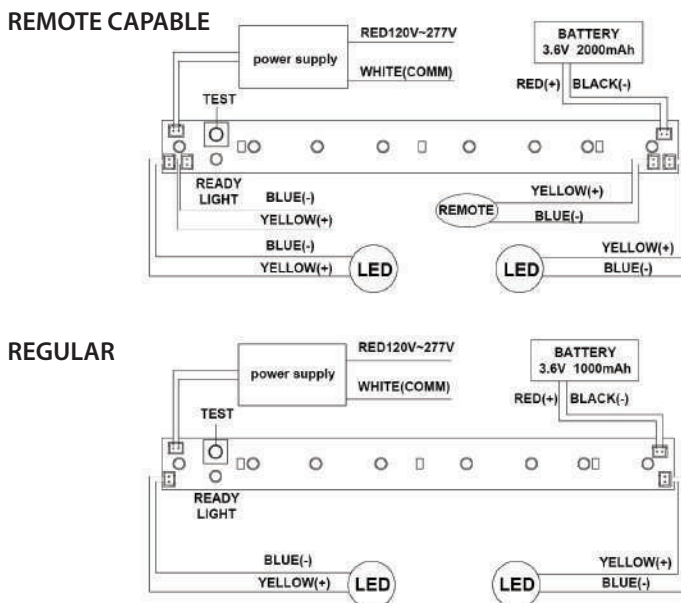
REMOTE CAPABLE

power supply

RED120V~277V

WHITE(COMM)

BATTERY
3.6V 2000mAh

RED(+) BLACK(-)

TEST

READY LIGHT

BLUE(-)

YELLOW(+)

YELLOW(+)

REMOTE

BLUE(-)

BLUE(-)

YELLOW(+)

LED

LED

YELLOW(+)

BLUE(-)

REGULAR

power supply

RED120V~277V

WHITE(COMM)

BATTERY
3.6V 1000mAh

RED(+) BLACK(-)

TEST

READY LIGHT

BLUE(-)

YELLOW(+)

LED

LED

YELLOW(+)

BLUE(-)